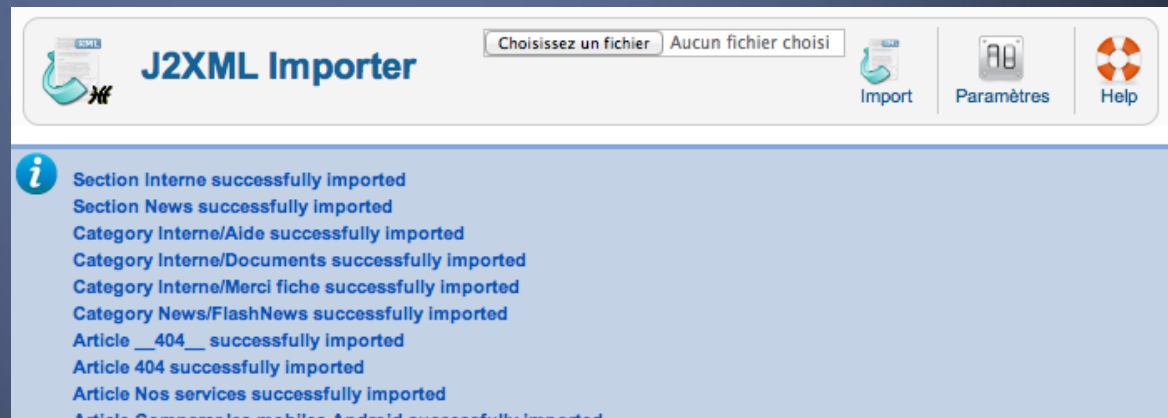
XML

J2XML Importer

Choisissez un fichier Aucun fichier choisi

Import Paramètres Help

Section Interne successfully imported
Section News successfully imported
Category Interne/Aide successfully imported
Category Interne/Documents successfully imported
Category Interne/Merci fiche successfully imported
Category News/FlashNews successfully imported
Article __404__ successfully imported
Article 404 successfully imported
Article Nos services successfully imported
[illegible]